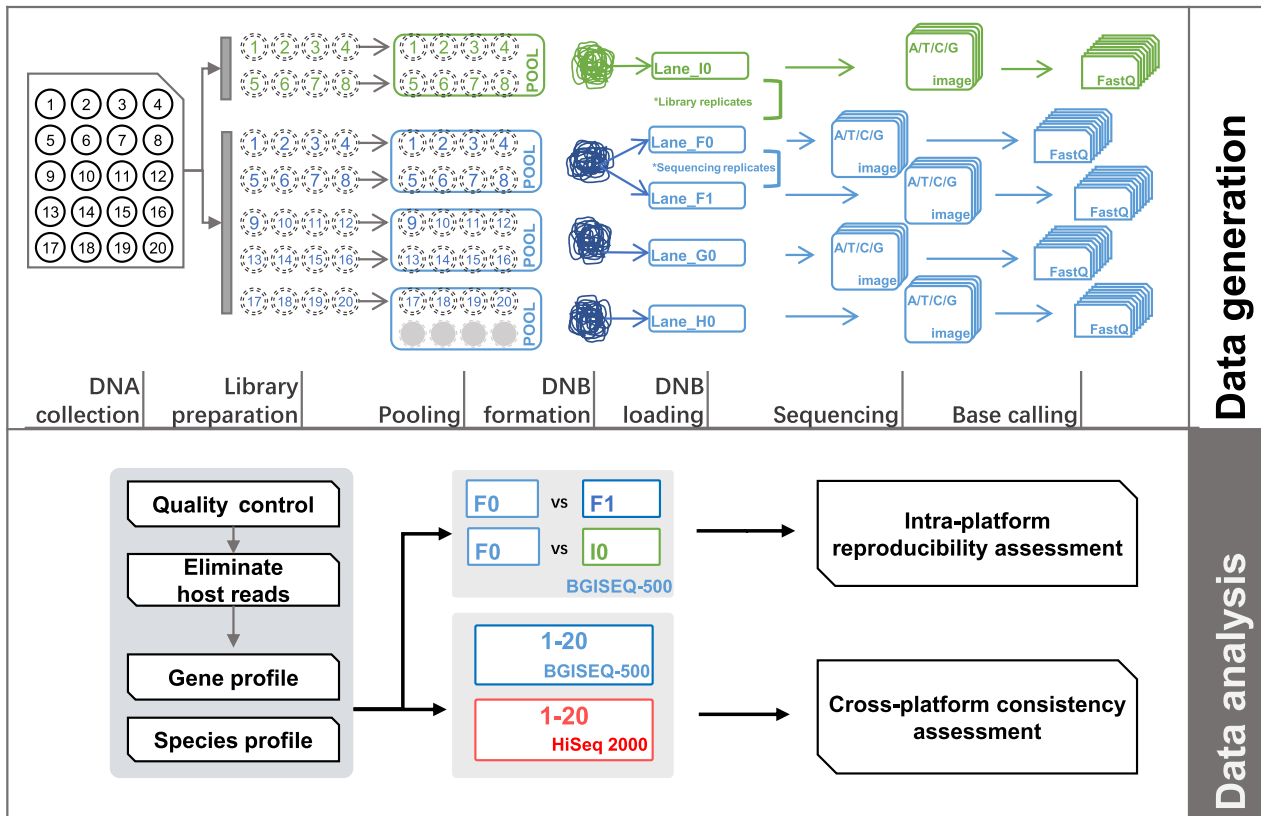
Data generation

1 2 3 4
5 6 7 8
9 10 11 12
13 14 15 16
17 18 19 20

1 2 3 4
5 6 7 8
1 2 3 4
5 6 7 8
POOL

1 2 3 4
5 6 7 8
1 2 3 4
5 6 7 8
POOL

9 10 11 12
13 14 15 16
9 10 11 12
13 14 15 16
POOL

17 18 19 20
17 18 19 20
POOL

Lane_I0
*Library replicates
Lane_F0
*Sequencing replicates
Lane_F1
Lane_G0
Lane_H0

A/T/C/G image
A/T/C/G image
A/T/C/G image
A/T/C/G image
A/T/C/G image

FastQ
FastQ
FastQ
FastQ
FastQ

DNA collection | Library preparation | Pooling | DNB formation | DNB loading | Sequencing | Base calling

Data analysis

Quality control
Eliminate host reads
Gene profile
Species profile

F0 vs F1
F0 vs I0
BGISEQ-500

1-20 BGISEQ-500
1-20 HiSeq 2000

Intra-platform reproducibility assessment
Cross-platform consistency assessment